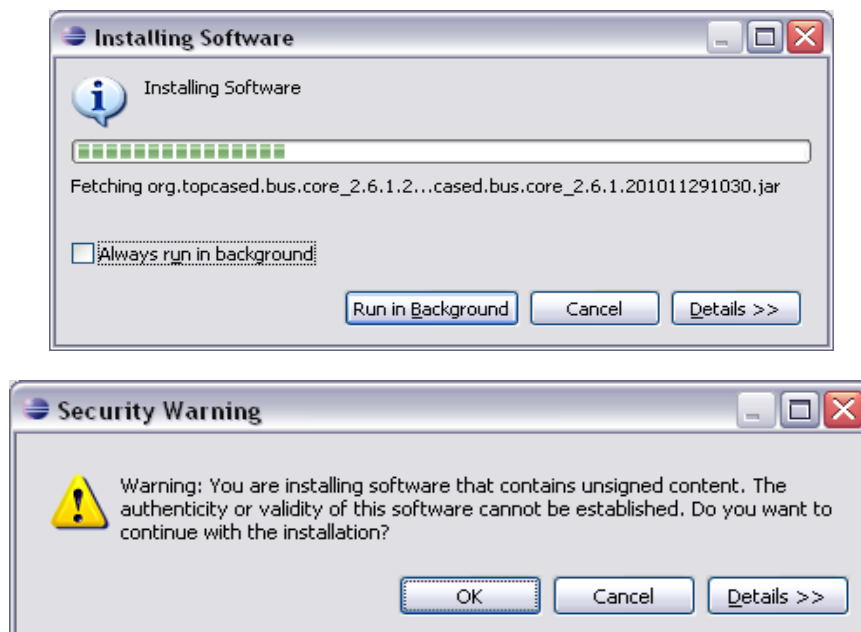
Installing Software

Installing Software

Fetching org.topcased.bus.core_2.6.1.2...cased.bus.core_2.6.1.201011291030.jar

Always run in background

Run in Background | Cancel | Details >>

Security Warning

Warning: You are installing software that contains unsigned content. The authenticity or validity of this software cannot be established. Do you want to continue with the installation?

OK | Cancel | Details >>